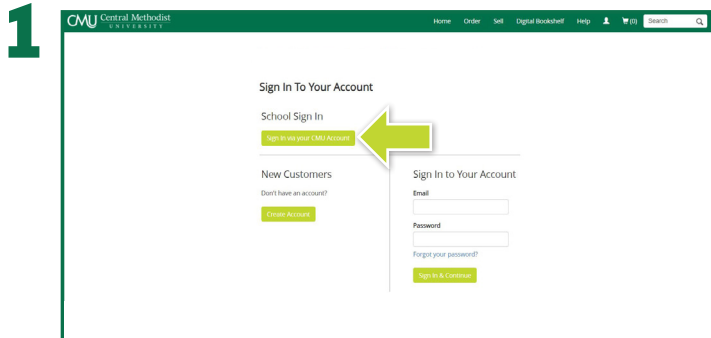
1

CMU Central Methodist UNIVERSITY

Home Order Sell Digital Bookshelf Help (0) Search

Sign In To Your Account

School Sign In

Sign in via your CMU Account

New Customers

Don't have an account?

Create Account

Sign In to Your Account

Email

Password

Forgot your password?

Sign In & Continue